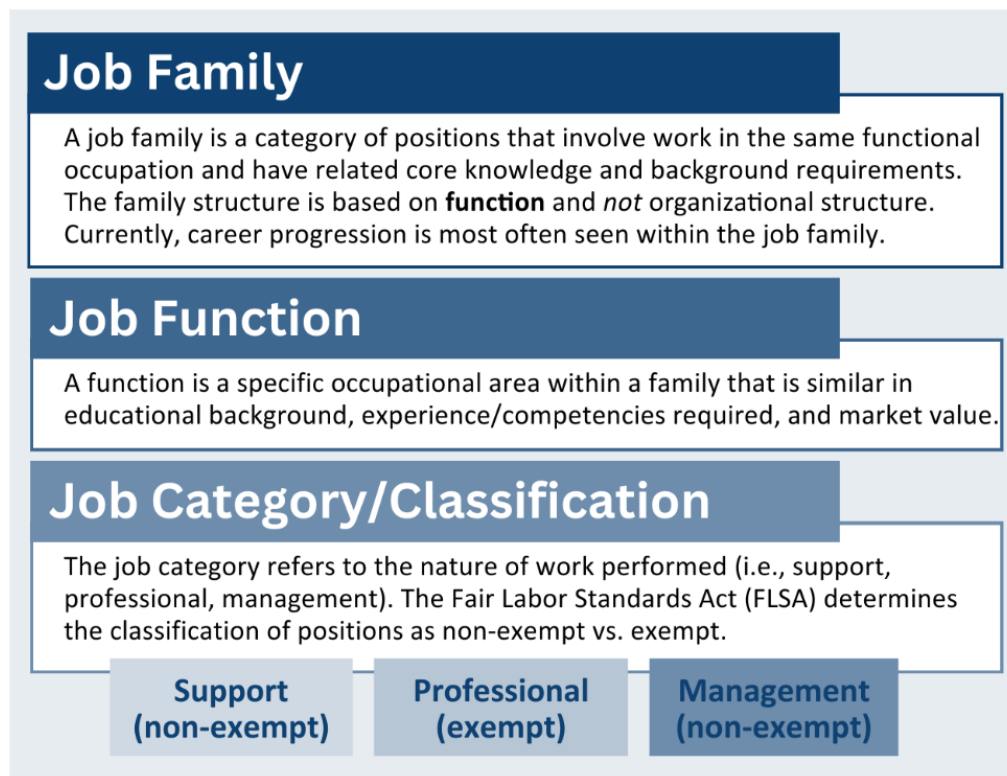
Job Family

A job family is a category of positions that involve work in the same functional occupation and have related core knowledge and background requirements. The family structure is based on **function** and *not* organizational structure. Currently, career progression is most often seen within the job family.

Job Function

A function is a specific occupational area within a family that is similar in educational background, experience/competencies required, and market value.

Job Category/Classification

The job category refers to the nature of work performed (i.e., support, professional, management). The Fair Labor Standards Act (FLSA) determines the classification of positions as non-exempt vs. exempt.

Support (non-exempt)

Professional (exempt)

Management (non-exempt)